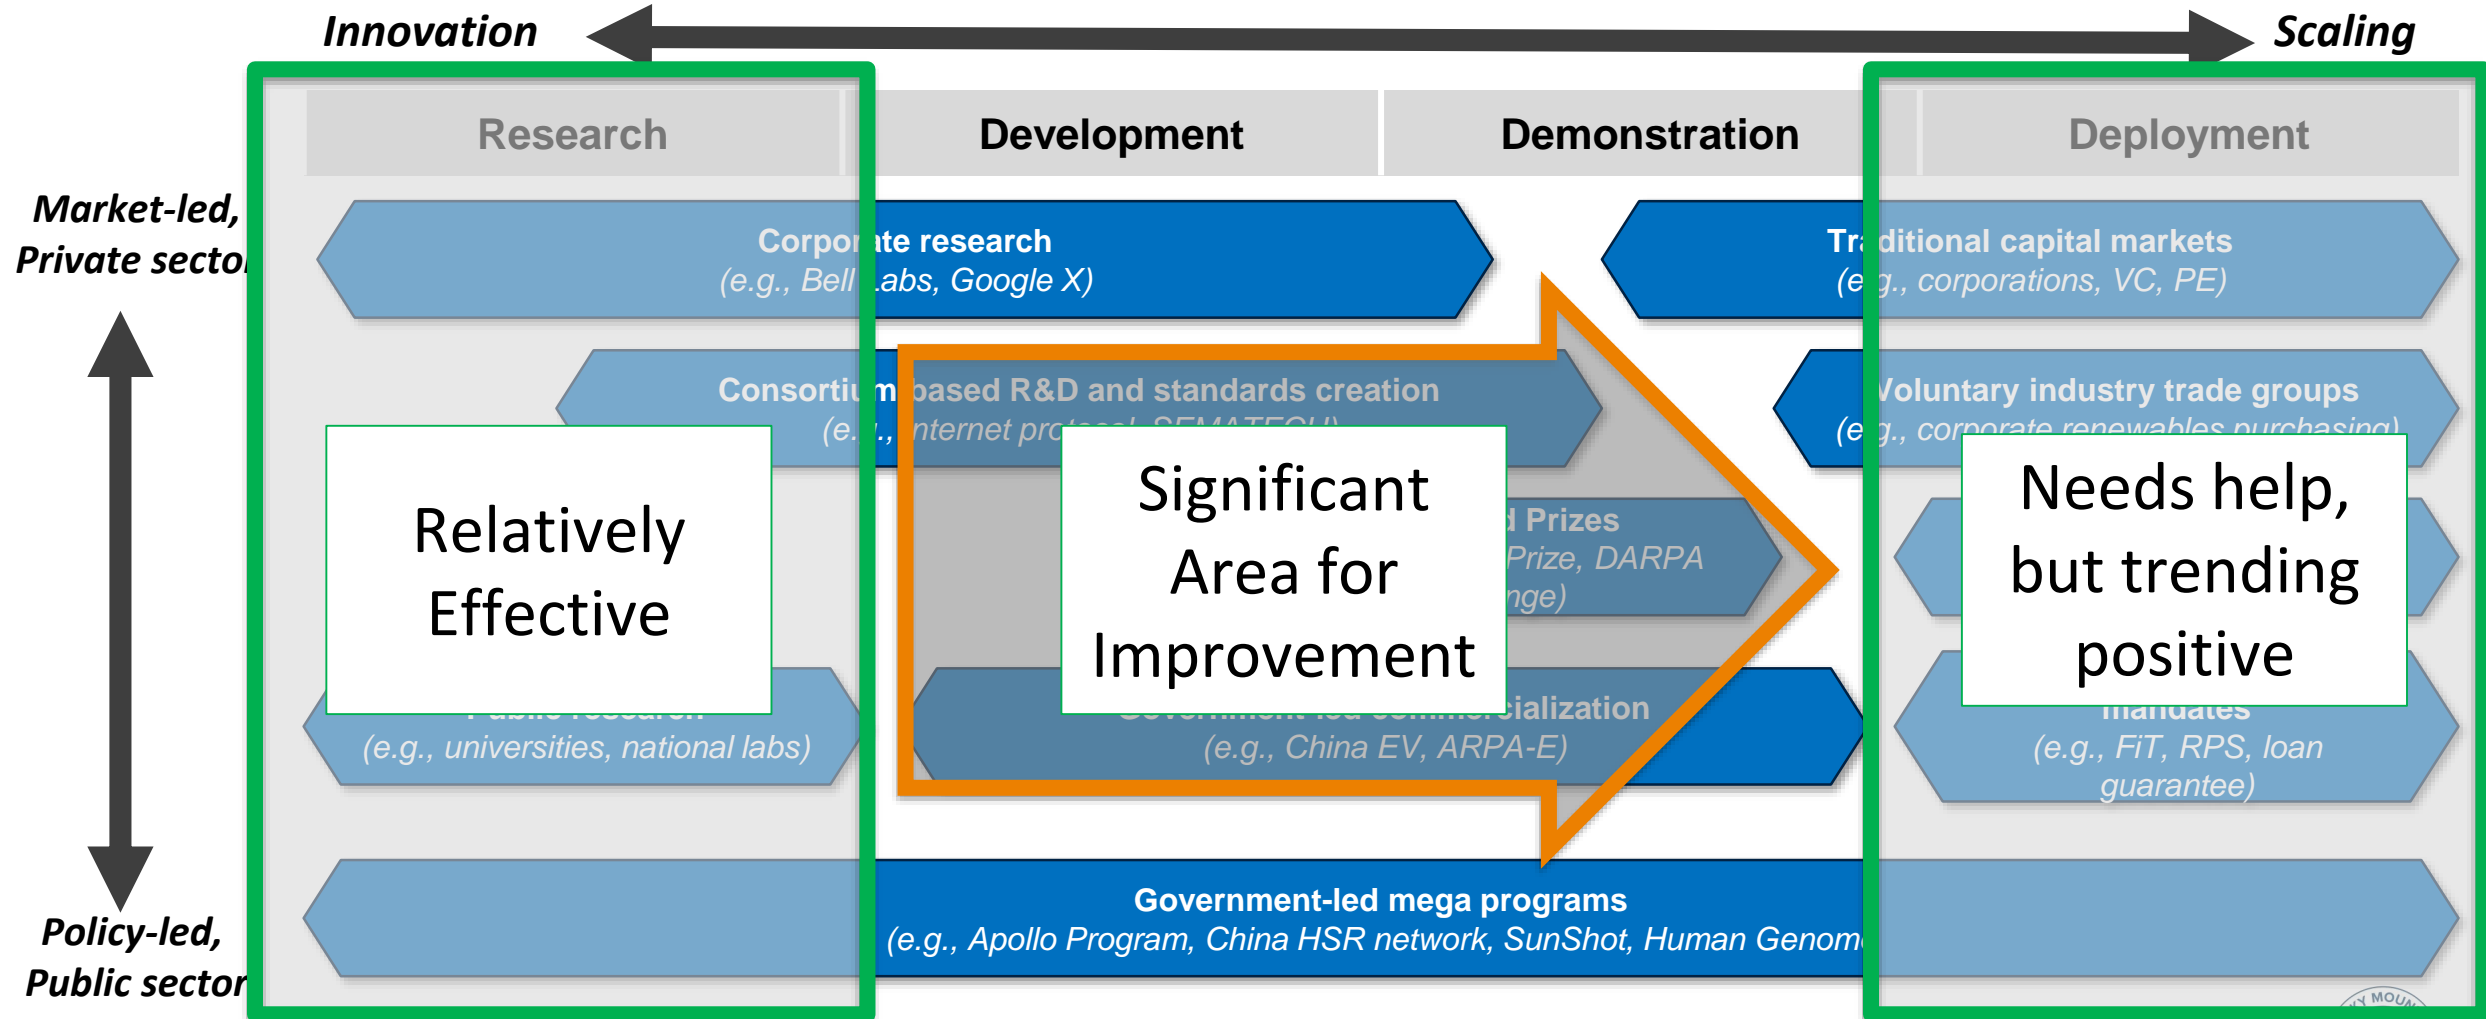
Innovation

Scaling

Research

Development

Demonstration

Deployment

Market-led, Private sector

Policy-led, Public sector

Corporate research
(e.g., Bell Labs, Google X)

Traditional capital markets
(e.g., corporations, VC, PE)

Consortium based R&D and standards creation
(e.g., internet protocol, SEMATECH)

Voluntary industry trade groups
(e.g., corporate renewables purchasing)

Relatively Effective

Significant Area for Improvement

Needs help, but trending positive

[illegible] Prizes
([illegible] Prize, DARPA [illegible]nge)

(e.g., universities, national labs)

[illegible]ialization
(e.g., China EV, ARPA-E)

mandates
(e.g., FiT, RPS, loan guarantee)

Government-led mega programs
(e.g., Apollo Program, China HSR network, SunShot, Human Genom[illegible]